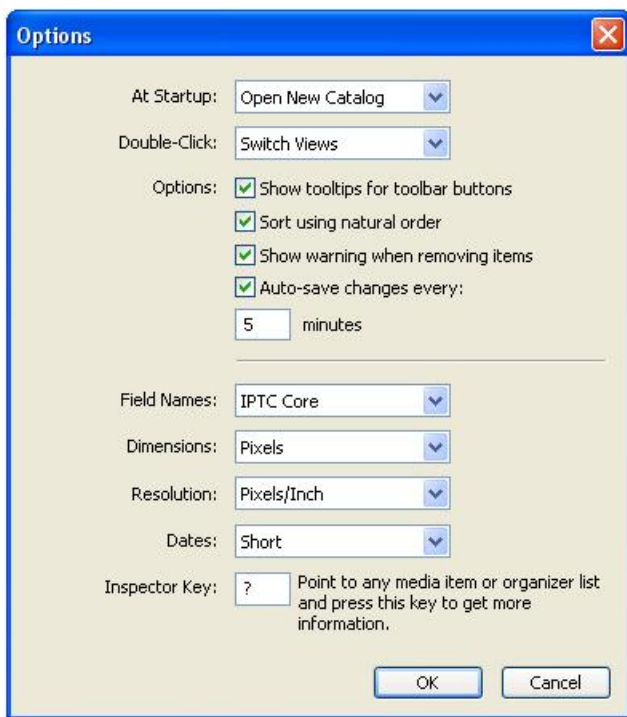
Options

At Startup: Open New Catalog

Double-Click: Switch Views

Options: Show tooltips for toolbar buttons
Sort using natural order
Show warning when removing items
Auto-save changes every:
5 minutes

Field Names: IPTC Core

Dimensions: Pixels

Resolution: Pixels/Inch

Dates: Short

Inspector Key: ? Point to any media item or organizer list and press this key to get more information.

OK Cancel